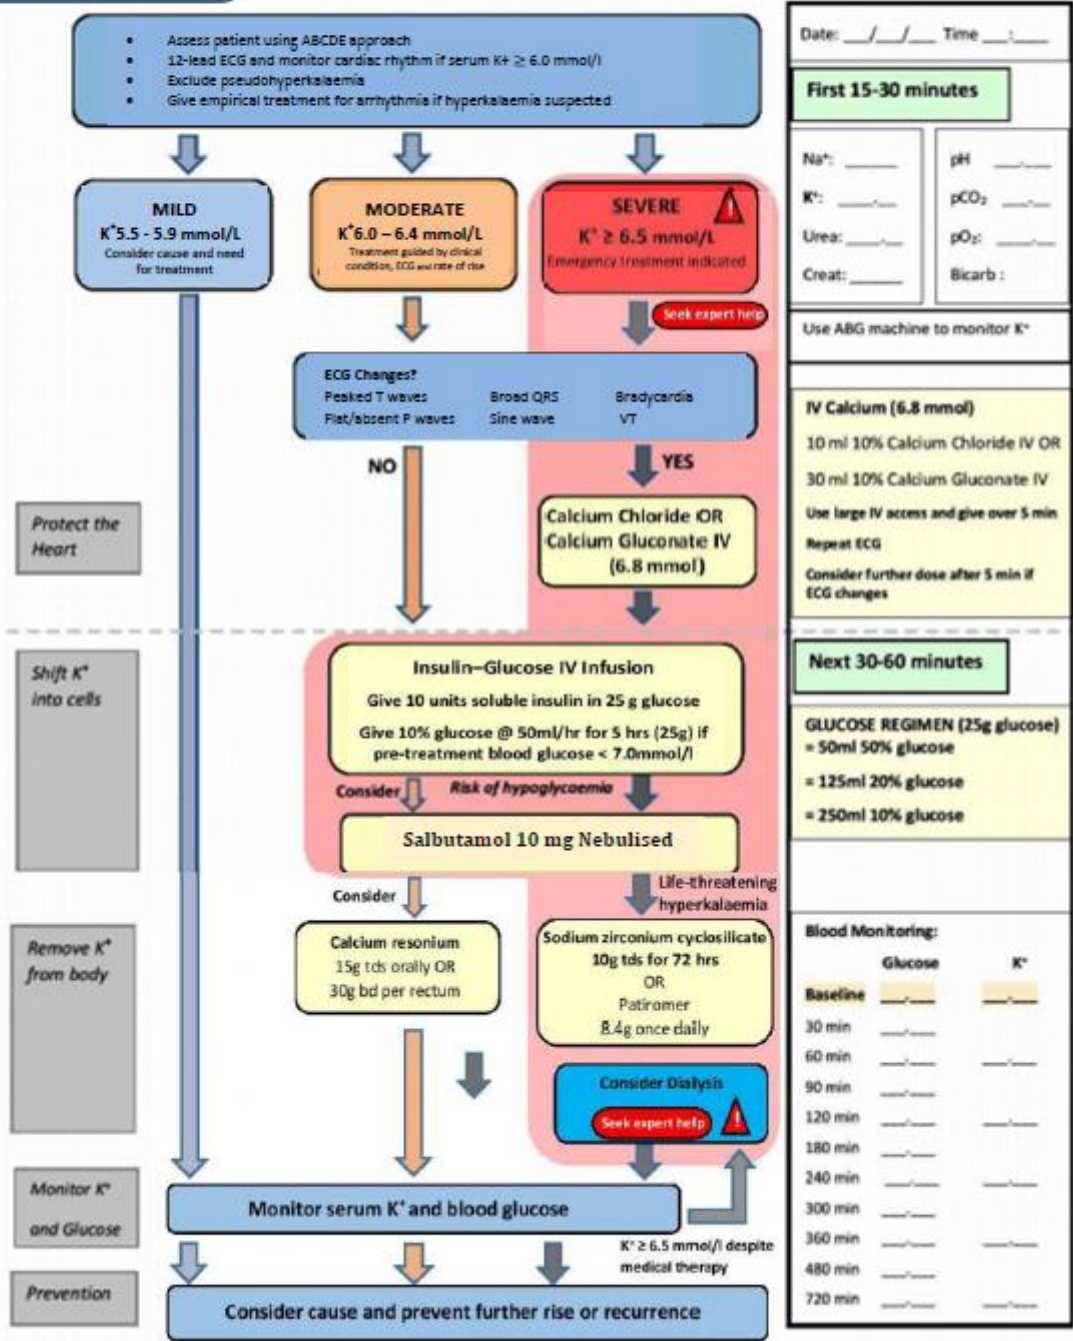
- Assess patient using ABCDE approach
- 12-lead ECG and monitor cardiac rhythm if serum K+ ≥ 6.0 mmol/l
- Exclude pseudohyperkalaemia
- Give empirical treatment for arrhythmia if hyperkalaemia suspected

MILD
$K^+$5.5 - 5.9 mmol/L
Consider cause and need for treatment

MODERATE
$K^+$6.0 – 6.4 mmol/L
Treatment guided by clinical condition, ECG and rate of rise

SEVERE
$K^+$ ≥ 6.5 mmol/L
Emergency treatment indicated

Seek expert help

ECG Changes?
Peaked T waves
Flat/absent P waves
Broad QRS
Sine wave
Bradycardia
VT

NO

YES

Protect the Heart

Calcium Chloride OR Calcium Gluconate IV (6.8 mmol)

Shift $K^+$ into cells

Insulin–Glucose IV Infusion
Give 10 units soluble insulin in 25 g glucose
Give 10% glucose @ 50ml/hr for 5 hrs (25g) if pre-treatment blood glucose < 7.0mmol/l

Consider
Risk of hypoglycaemia

Salbutamol 10 mg Nebulised

Consider

Life-threatening hyperkalaemia

Remove $K^+$ from body

Calcium resonium
15g tds orally OR
30g bd per rectum

Sodium zirconium cyclosilicate
10g tds for 72 hrs
OR
Patiromer
8.4g once daily

Consider Dialysis
Seek expert help

Monitor $K^+$ and Glucose

Monitor serum $K^+$ and blood glucose

$K^+$ ≥ 6.5 mmol/l despite medical therapy

Prevention

Consider cause and prevent further rise or recurrence

Date: __/__/__ Time __:__

First 15-30 minutes

Na+: ______
K+: ___.__
Urea: ___.__
Creat: ______
pH ___.___
$pCO_2$ ___.___
$pO_2$: ______
Bicarb :

Use ABG machine to monitor $K^+$

IV Calcium (6.8 mmol)
10 ml 10% Calcium Chloride IV OR
30 ml 10% Calcium Gluconate IV
Use large IV access and give over 5 min
Repeat ECG
Consider further dose after 5 min if ECG changes

Next 30-60 minutes

GLUCOSE REGIMEN (25g glucose)
= 50ml 50% glucose
= 125ml 20% glucose
= 250ml 10% glucose

Blood Monitoring:

| | Glucose | $K^+$ |
|---|---|---|
| Baseline | __.__ | __.__ |
| 30 min | __.__ | |
| 60 min | __.__ | __.__ |
| 90 min | __.__ | |
| 120 min | __.__ | __.__ |
| 180 min | __.__ | |
| 240 min | __.__ | __.__ |
| 300 min | __.__ | |
| 360 min | __.__ | __.__ |
| 480 min | __.__ | |
| 720 min | __.__ | __.__ |